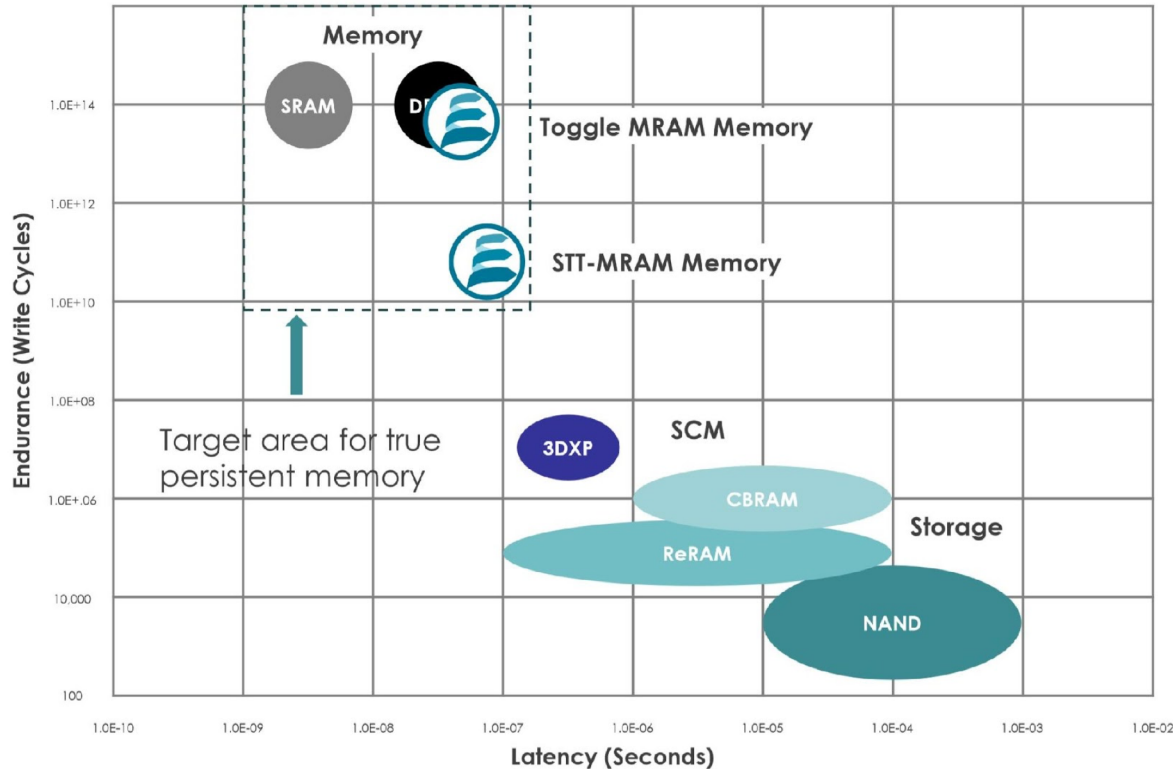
Memory

SRAM

DR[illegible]

Toggle MRAM Memory

STT-MRAM Memory

Target area for true persistent memory

3DXP

SCM

CBRAM

Storage

ReRAM

NAND

Endurance (Write Cycles)

1.0E+14

1.0E+12

1.0E+10

1.0E+08

1.0E+06

10,000

100

1.0E-10

1.0E-09

1.0E-08

1.0E-07

1.0E-06

1.0E-05

1.0E-04

1.0E-03

1.0E-02

Latency (Seconds)